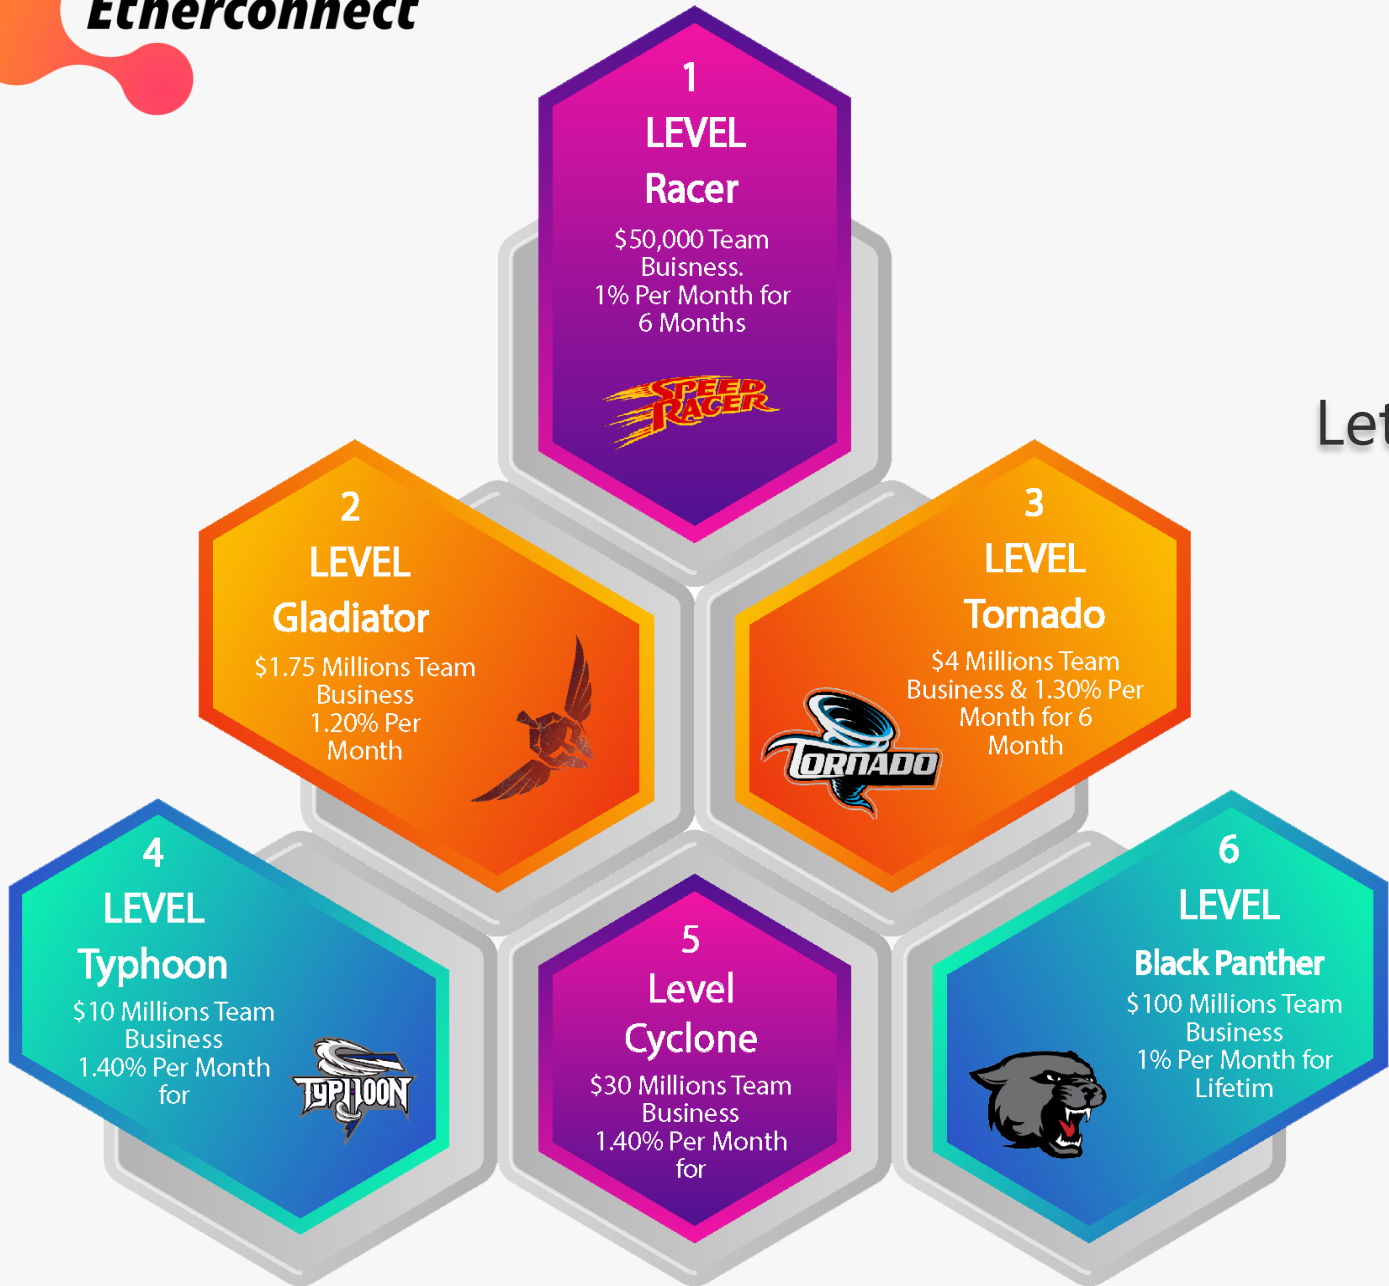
Etherconnect

1
LEVEL
Racer
$50,000 Team Buisness.
1% Per Month for 6 Months

SPEED RACER

Let

2
LEVEL
Gladiator
$1.75 Millions Team Business
1.20% Per Month

3
LEVEL
Tornado
$4 Millions Team Business & 1.30% Per Month for 6 Month

TORNADO

4
LEVEL
Typhoon
$10 Millions Team Business
1.40% Per Month for

TYPHOON

5
Level
Cyclone
$30 Millions Team Business
1.40% Per Month for

6
LEVEL
Black Panther
$100 Millions Team Business
1% Per Month for Lifetim